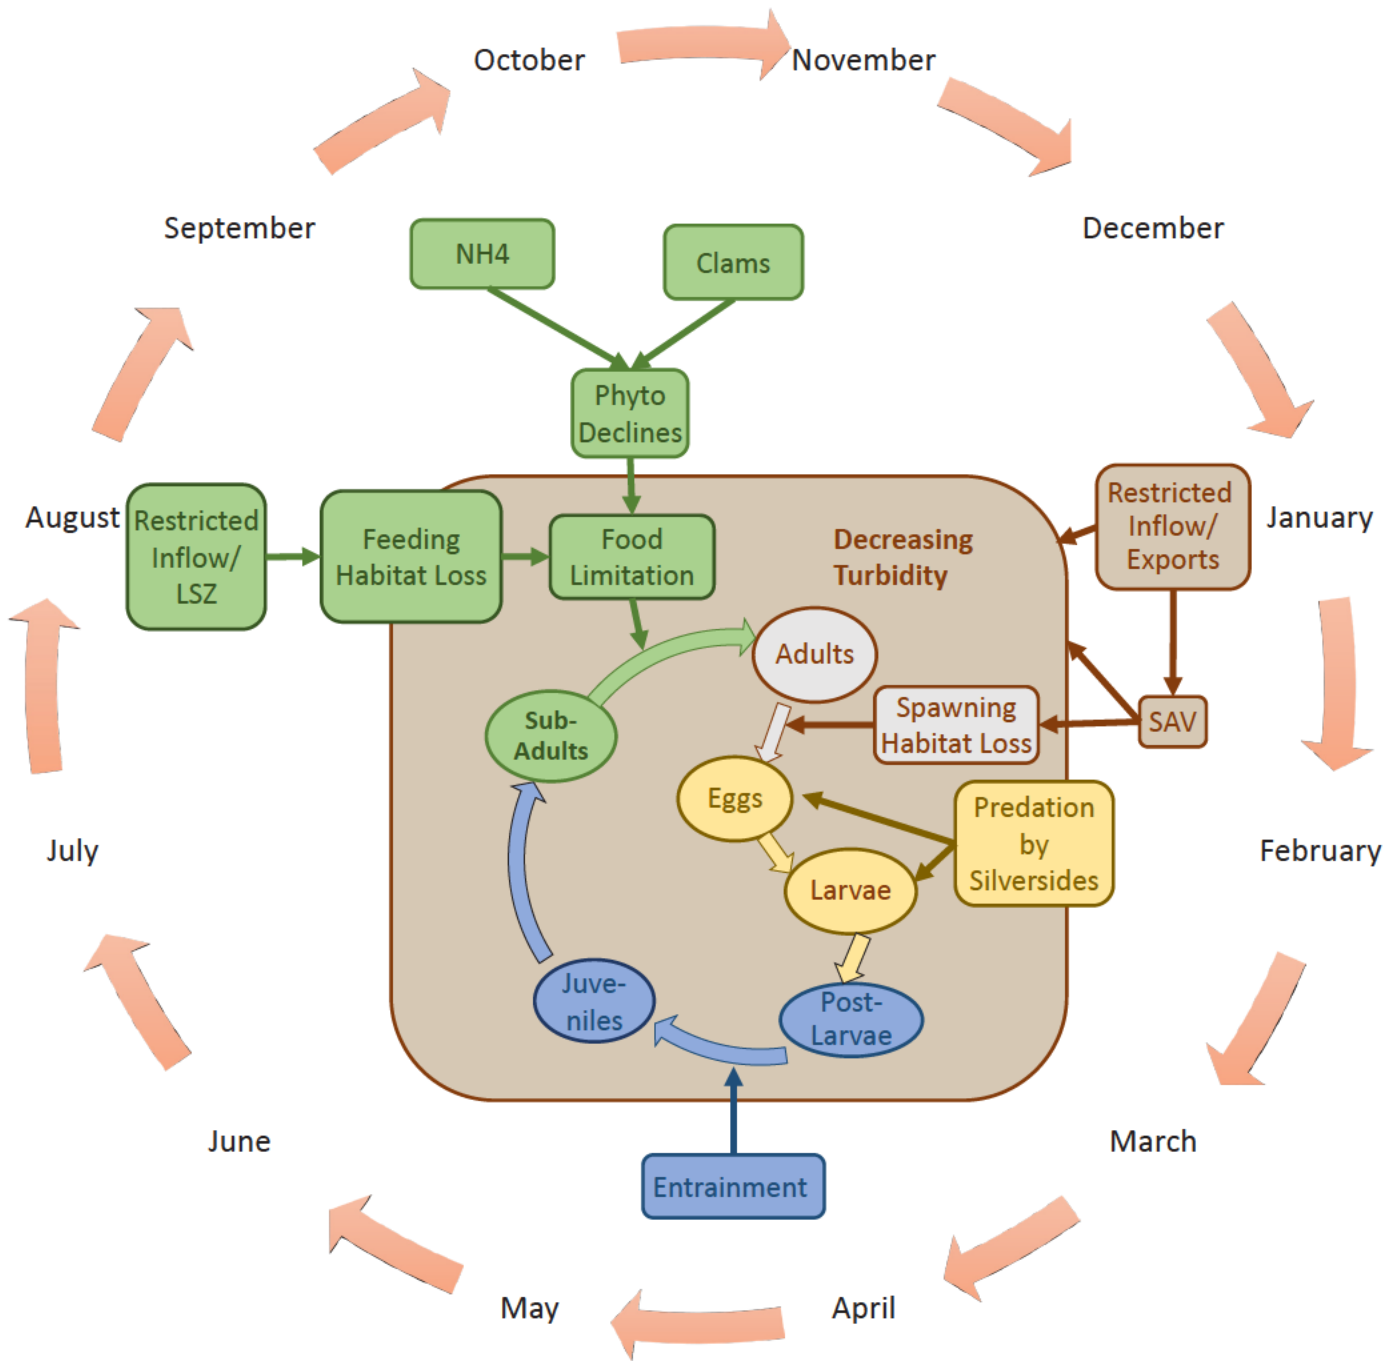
October

November

September

December

NH4

Clams

Phyto Declines

August

Restricted Inflow/ LSZ

Feeding Habitat Loss

Food Limitation

Decreasing Turbidity

Restricted Inflow/ Exports

January

Adults

Sub-Adults

Spawning Habitat Loss

SAV

Eggs

Predation by Silversides

July

Larvae

February

Juve-niles

Post-Larvae

June

March

Entrainment

May

April